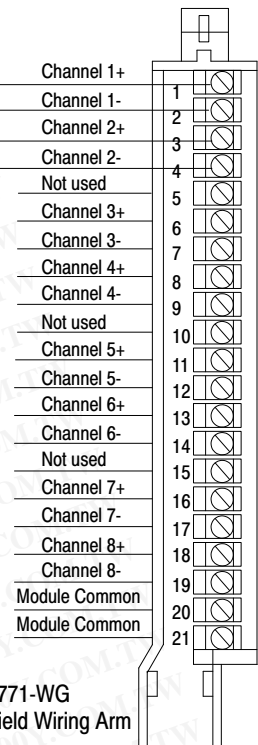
Channel 1+
Channel 1-
Channel 2+
Channel 2-
Not used
Channel 3+
Channel 3-
Channel 4+
Channel 4-
Not used
Channel 5+
Channel 5-
Channel 6+
Channel 6-
Not used
Channel 7+
Channel 7-
Channel 8+
Channel 8-
Module Common
Module Common

1
2
3
4
5
6
7
8
9
10
11
12
13
14
15
16
17
18
19
20
21

771-WG
ield Wiring Arm